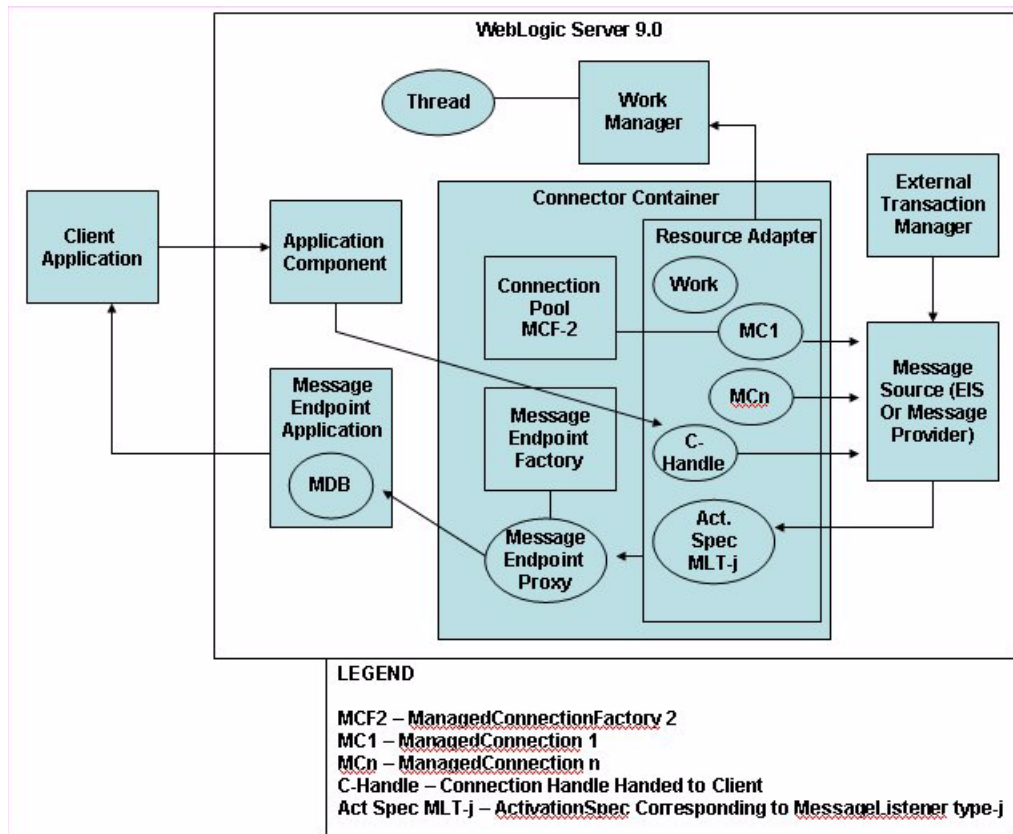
WebLogic Server 9.0

Thread

Work Manager

Connector Container

External Transaction Manager

Client Application

Application Component

Resource Adapter

Connection Pool MCF-2

Work

MC1

Message Source (EIS Or Message Provider)

MCn

Message Endpoint Application

Message Endpoint Factory

C-Handle

MDB

Act. Spec MLT-j

Message Endpoint Proxy

LEGEND

MCF2 – ManagedConnectionFactory 2
MC1 – ManagedConnection 1
MCn – ManagedConnection n
C-Handle – Connection Handle Handed to Client
Act Spec MLT-j – ActivationSpec Corresponding to MessageListener type-j